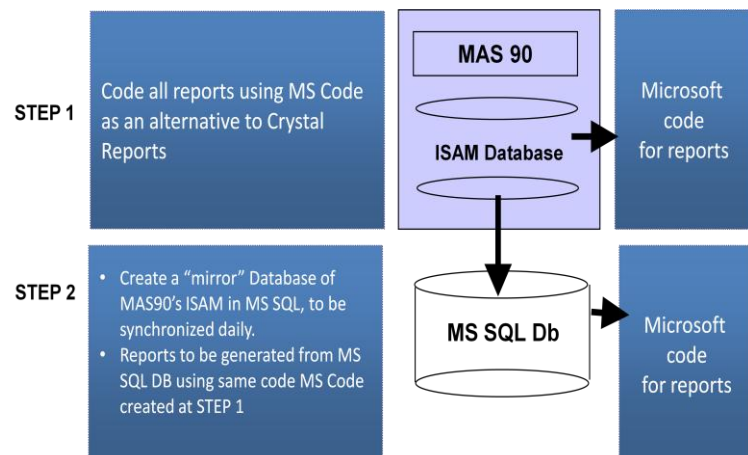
STEP 1

Code all reports using MS Code as an alternative to Crystal Reports

MAS 90

ISAM Database

Microsoft code for reports

STEP 2

- Create a “mirror” Database of MAS90’s ISAM in MS SQL, to be synchronized daily.
- Reports to be generated from MS SQL DB using same code MS Code created at STEP 1

MS SQL Db

Microsoft code for reports